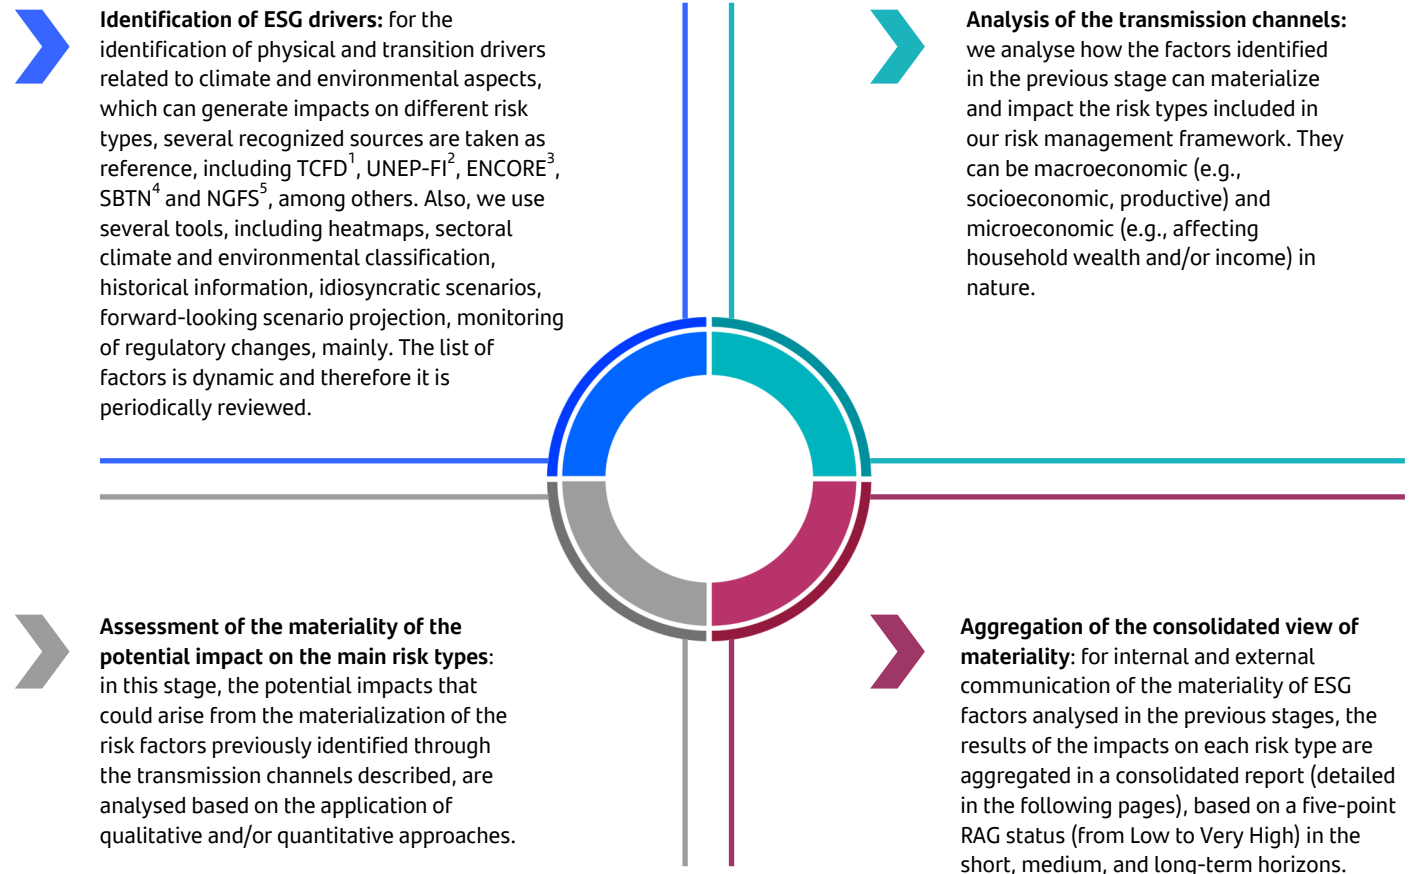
**Identification of ESG drivers:** for the identification of physical and transition drivers related to climate and environmental aspects, which can generate impacts on different risk types, several recognized sources are taken as reference, including TCFD$^1$, UNEP-FI$^2$, ENCORE$^3$, SBTN$^4$ and NGFS$^5$, among others. Also, we use several tools, including heatmaps, sectoral climate and environmental classification, historical information, idiosyncratic scenarios, forward-looking scenario projection, monitoring of regulatory changes, mainly. The list of factors is dynamic and therefore it is periodically reviewed.

**Analysis of the transmission channels:** we analyse how the factors identified in the previous stage can materialize and impact the risk types included in our risk management framework. They can be macroeconomic (e.g., socioeconomic, productive) and microeconomic (e.g., affecting household wealth and/or income) in nature.

**Assessment of the materiality of the potential impact on the main risk types**: in this stage, the potential impacts that could arise from the materialization of the risk factors previously identified through the transmission channels described, are analysed based on the application of qualitative and/or quantitative approaches.

**Aggregation of the consolidated view of materiality**: for internal and external communication of the materiality of ESG factors analysed in the previous stages, the results of the impacts on each risk type are aggregated in a consolidated report (detailed in the following pages), based on a five-point RAG status (from Low to Very High) in the short, medium, and long-term horizons.